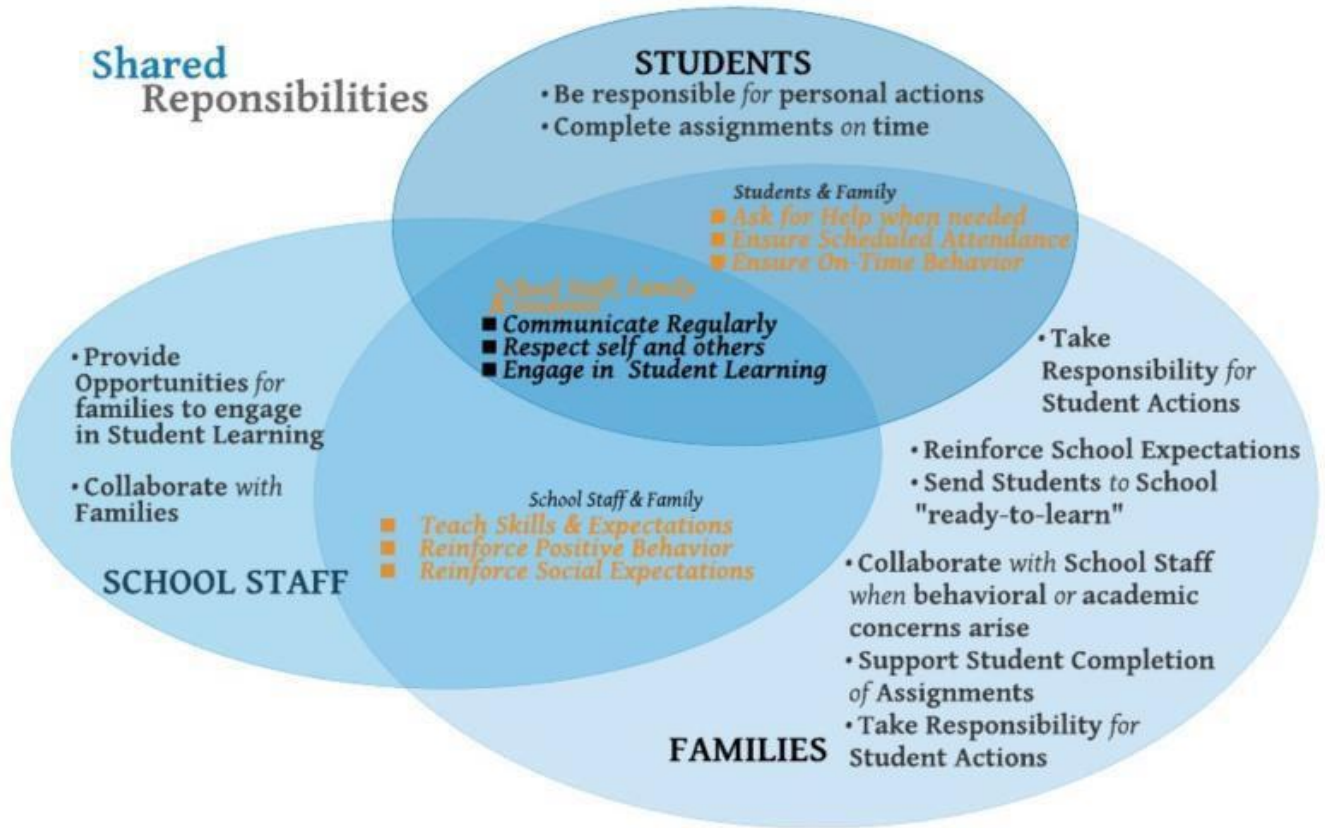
Shared Reponsibilities

STUDENTS
• Be responsible for personal actions
• Complete assignments on time

Students & Family
■ Ask for Help when needed
■ Ensure Scheduled Attendance
■ Ensure On-Time Behavior

School Staff, Family & Students
■ Communicate Regularly
■ Respect self and others
■ Engage in Student Learning

• Provide Opportunities for families to engage in Student Learning

• Collaborate with Families

SCHOOL STAFF

School Staff & Family
■ Teach Skills & Expectations
■ Reinforce Positive Behavior
■ Reinforce Social Expectations

• Take Responsibility for Student Actions

• Reinforce School Expectations
• Send Students to School "ready-to-learn"

• Collaborate with School Staff when behavioral or academic concerns arise
• Support Student Completion of Assignments
• Take Responsibility for Student Actions

FAMILIES